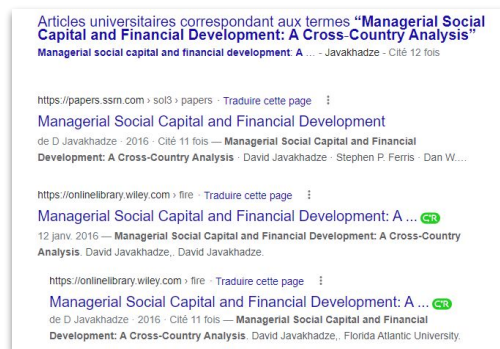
Articles universitaires correspondant aux termes "Managerial Social Capital and Financial Development: A Cross-Country Analysis"

Managerial social capital and financial development: A ... - Javakhadze - Cité 12 fois

https://papers.ssrn.com › sol3 › papers · Traduire cette page ⋮

Managerial Social Capital and Financial Development

de D Javakhadze · 2016 · Cité 11 fois — Managerial Social Capital and Financial Development: A Cross-Country Analysis · David Javakhadze · Stephen P. Ferris · Dan W....

https://onlinelibrary.wiley.com › fire · Traduire cette page ⋮

Managerial Social Capital and Financial Development: A ... C̶R

12 janv. 2016 — Managerial Social Capital and Financial Development: A Cross-Country Analysis. David Javakhadze,. David Javakhadze.

https://onlinelibrary.wiley.com › fire · Traduire cette page ⋮

Managerial Social Capital and Financial Development: A ... C̶R

de D Javakhadze · 2016 · Cité 11 fois — Managerial Social Capital and Financial Development: A Cross-Country Analysis. David Javakhadze,. Florida Atlantic University.